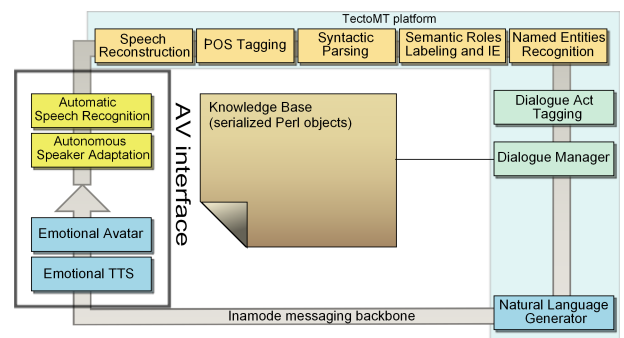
TectoMT platform

Speech Reconstruction

POS Tagging

Syntactic Parsing

Semantic Roles Labeling and IE

Named Entities Recognition

Automatic Speech Recognition

Autonomous Speaker Adaptation

AV interface

Knowledge Base (serialized Perl objects)

Dialogue Act Tagging

Dialogue Manager

Emotional Avatar

Emotional TTS

Natural Language Generator

Inamode messaging backbone